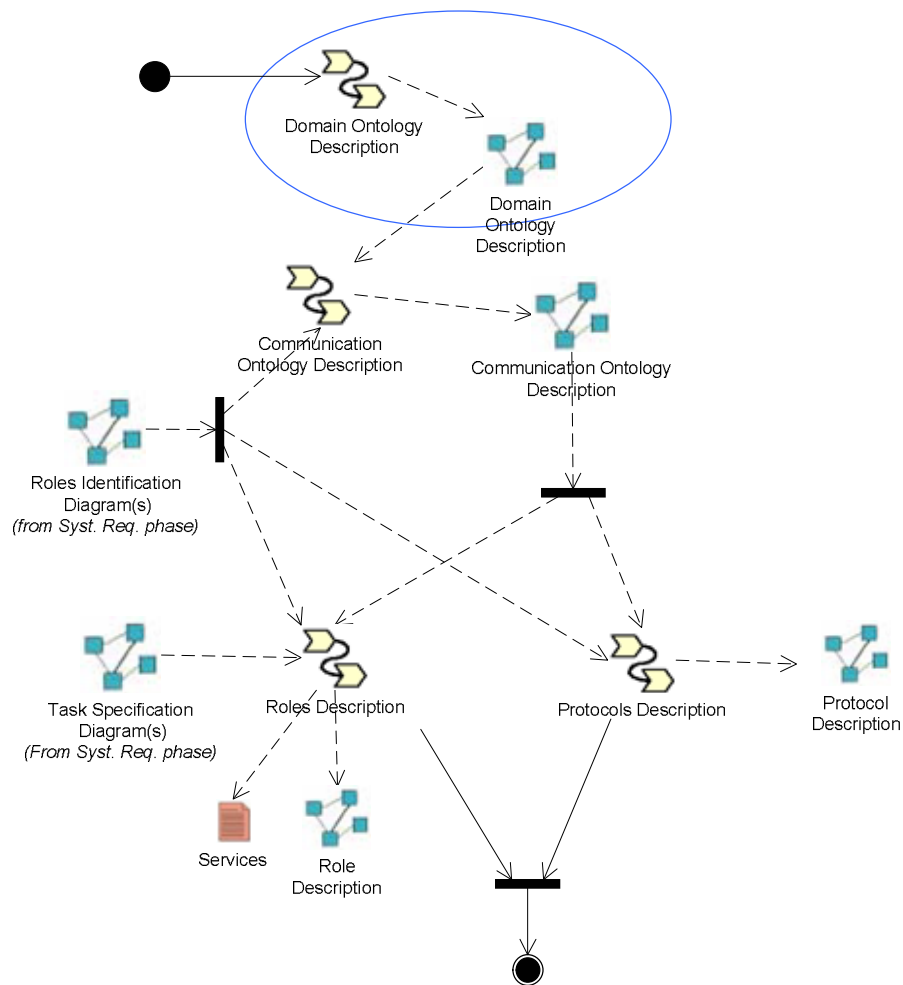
Domain Ontology Description

Domain Ontology Description

Communication Ontology Description

Communication Ontology Description

Roles Identification Diagram(s)
*(from Syst. Req. phase)*

Task Specification Diagram(s)
*(From Syst. Req. phase)*

Roles Description

Protocols Description

Protocol Description

Services

Role Description